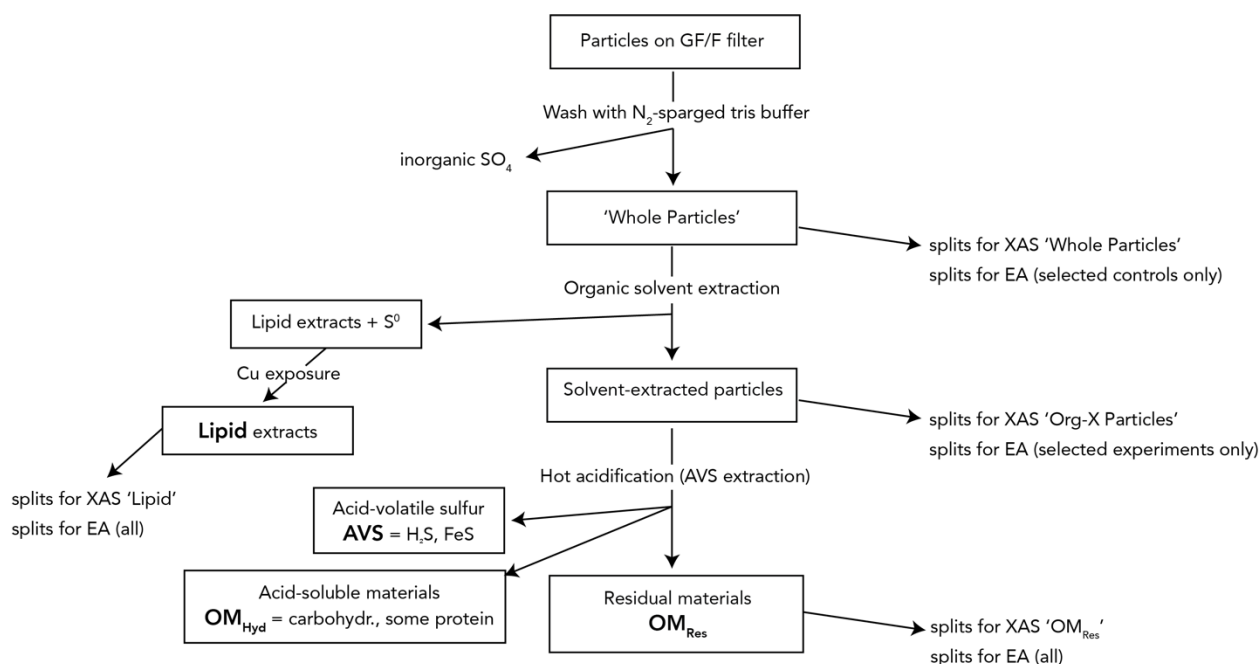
Particles on GF/F filter

Wash with $N_2$-sparged tris buffer

inorganic $SO_4$

'Whole Particles'

splits for XAS 'Whole Particles'
splits for EA (selected controls only)

Organic solvent extraction

Lipid extracts + $S^0$

Cu exposure

Lipid extracts

splits for XAS 'Lipid'
splits for EA (all)

Solvent-extracted particles

splits for XAS 'Org-X Particles'
splits for EA (selected experiments only)

Hot acidification (AVS extraction)

Acid-volatile sulfur
AVS = $H_2S$, FeS

Acid-soluble materials
$OM_{Hyd}$ = carbohydr., some protein

Residual materials
$OM_{Res}$

splits for XAS '$OM_{Res}$'
splits for EA (all)